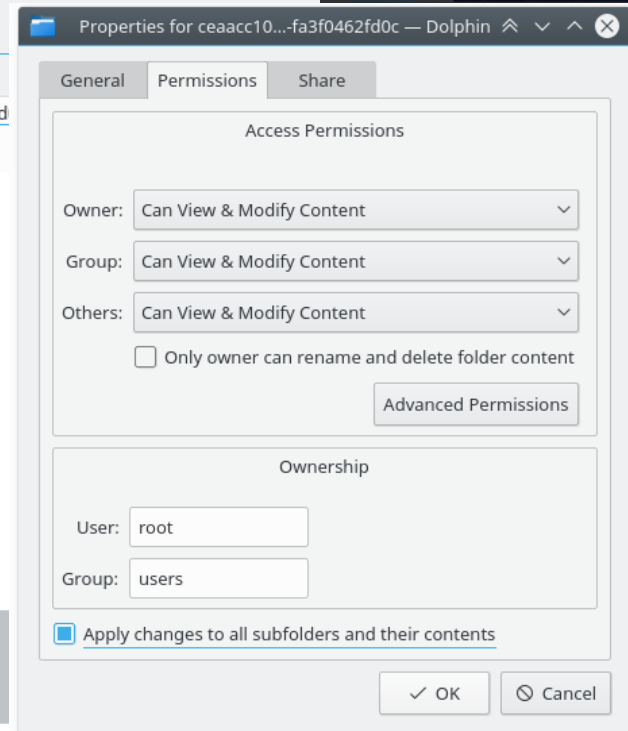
Properties for ceaacc10...-fa3f0462fd0c — Dolphin

d

General
Permissions
Share

Access Permissions

Owner: Can View & Modify Content

Group: Can View & Modify Content

Others: Can View & Modify Content

Only owner can rename and delete folder content

Advanced Permissions

Ownership

User: root

Group: users

Apply changes to all subfolders and their contents

OK
Cancel